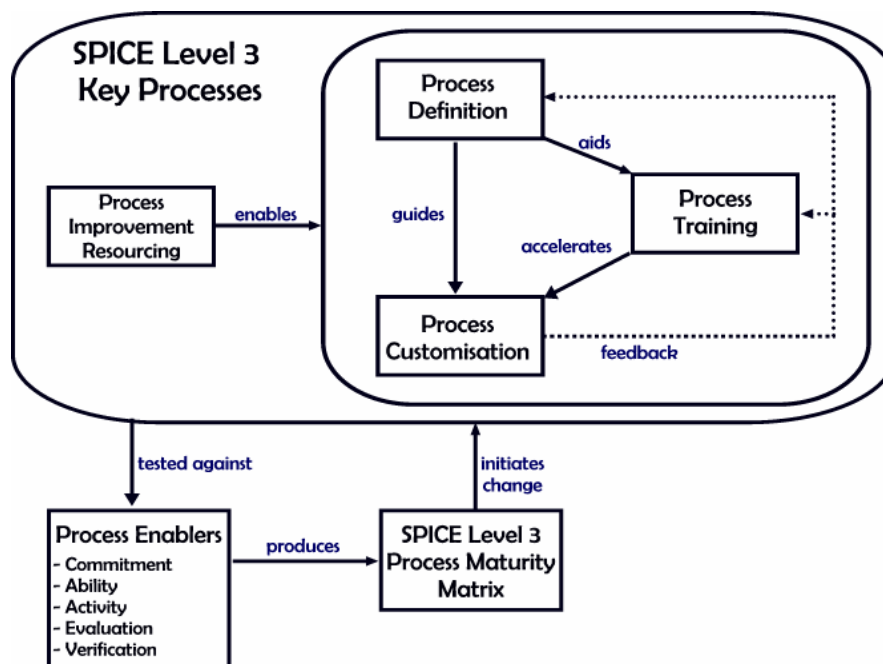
SPICE Level 3
Key Processes

Process Definition

aids

Process Improvement Resourcing

enables

guides

Process Training

accelerates

Process Customisation

feedback

tested against

initiates change

Process Enablers
- Commitment
- Ability
- Activity
- Evaluation
- Verification

produces

SPICE Level 3 Process Maturity Matrix